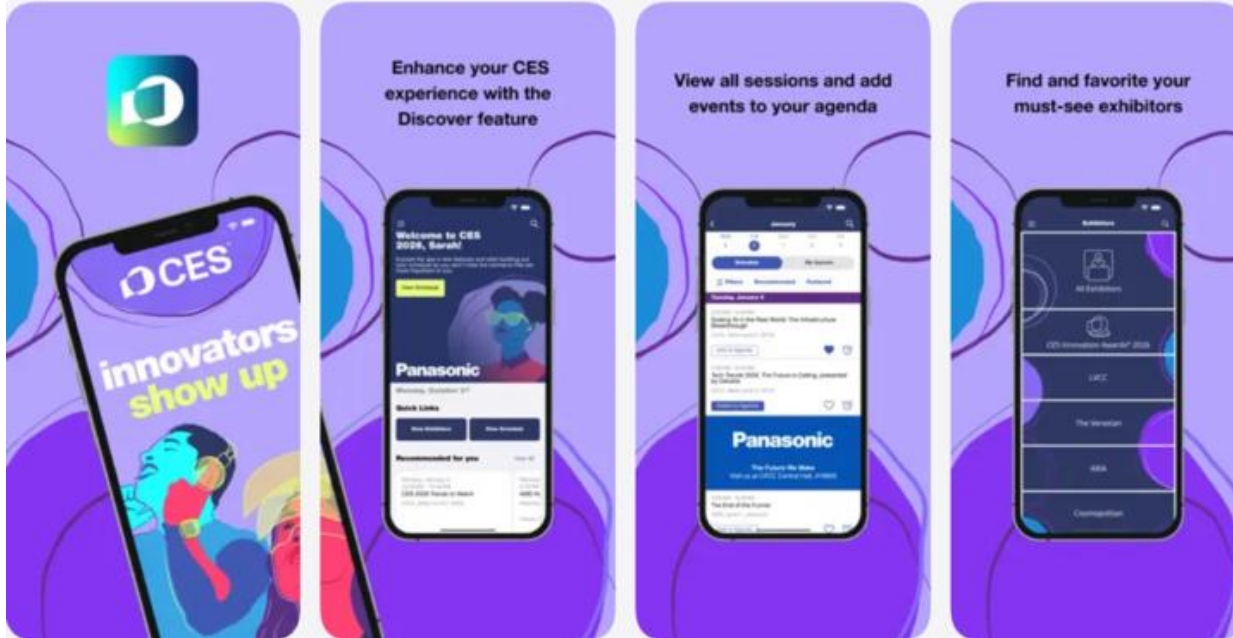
CES

innovators show up

Enhance your CES experience with the Discover feature

Welcome to CES 2026, Sarah!

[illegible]

Panasonic

Monday, October 27

Quick Links

View Exhibitors

View Schedule

Recommended for you

View all

CES 2026 Trends to Watch

View all sessions and add events to your agenda

January

Sessions

My Agenda

Filters

Recommended

Featured

Tuesday, January 6

Add to Agenda

Added to Agenda

Panasonic

The Future We Make

The End of the Funnel

Find and favorite your must-see exhibitors

Exhibitors

All Exhibitors

CES Innovation Awards® 2026

LVCC

The Venetian

ARIA

Cosmopolitan